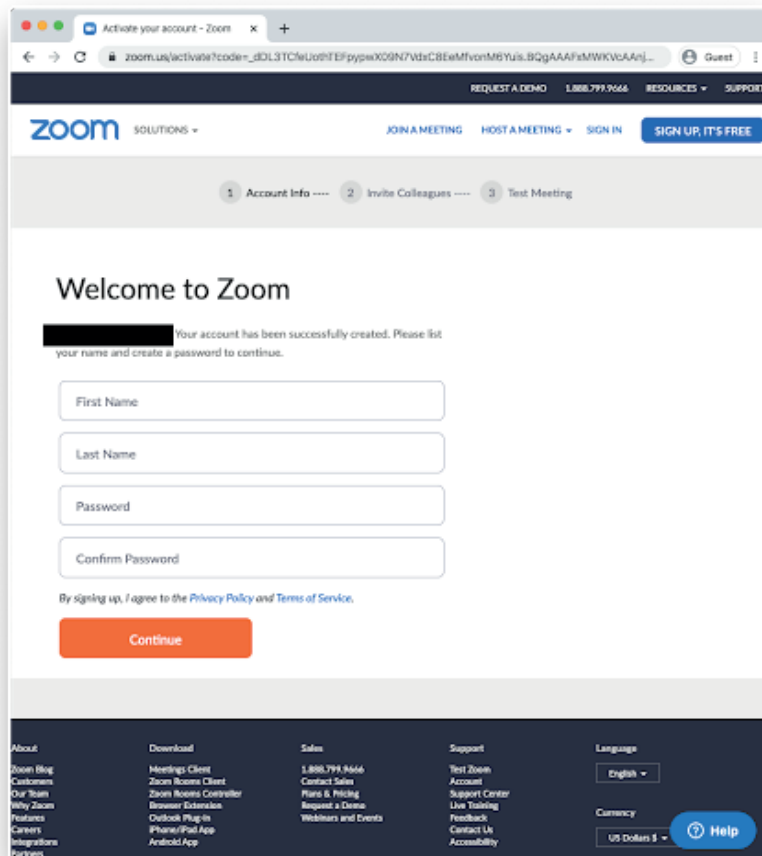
Activate your account - Zoom ×

zoom.us/activate?code=_dDL3TCfeUothTEFpypwX09N7VdxC8EeMfvonM6Yuis.BQgAAAFxMWKVcAAnj...

Guest

REQUEST A DEMO 1.888.799.9666 RESOURCES SUPPORT

zoom SOLUTIONS

JOIN A MEETING HOST A MEETING SIGN IN SIGN UP, IT'S FREE

1 Account Info ---- 2 Invite Colleagues ---- 3 Test Meeting

Welcome to Zoom

Your account has been successfully created. Please list your name and create a password to continue.

First Name

Last Name

Password

Confirm Password

By signing up, I agree to the Privacy Policy and Terms of Service.

Continue

About
Zoom Blog
Customers
Our Team
Why Zoom
Features
Careers
Integrations
Partners

Download
Meetings Client
Zoom Rooms Client
Zoom Rooms Controller
Browser Extension
Outlook Plug-in
iPhone/iPad App
Android App

Sales
1.888.799.9666
Contact Sales
Plans & Pricing
Request a Demo
Webinars and Events

Support
Test Zoom
Account
Support Center
Live Training
Feedback
Contact Us
Accessibility

Language
English

Currency
US Dollars $

Help